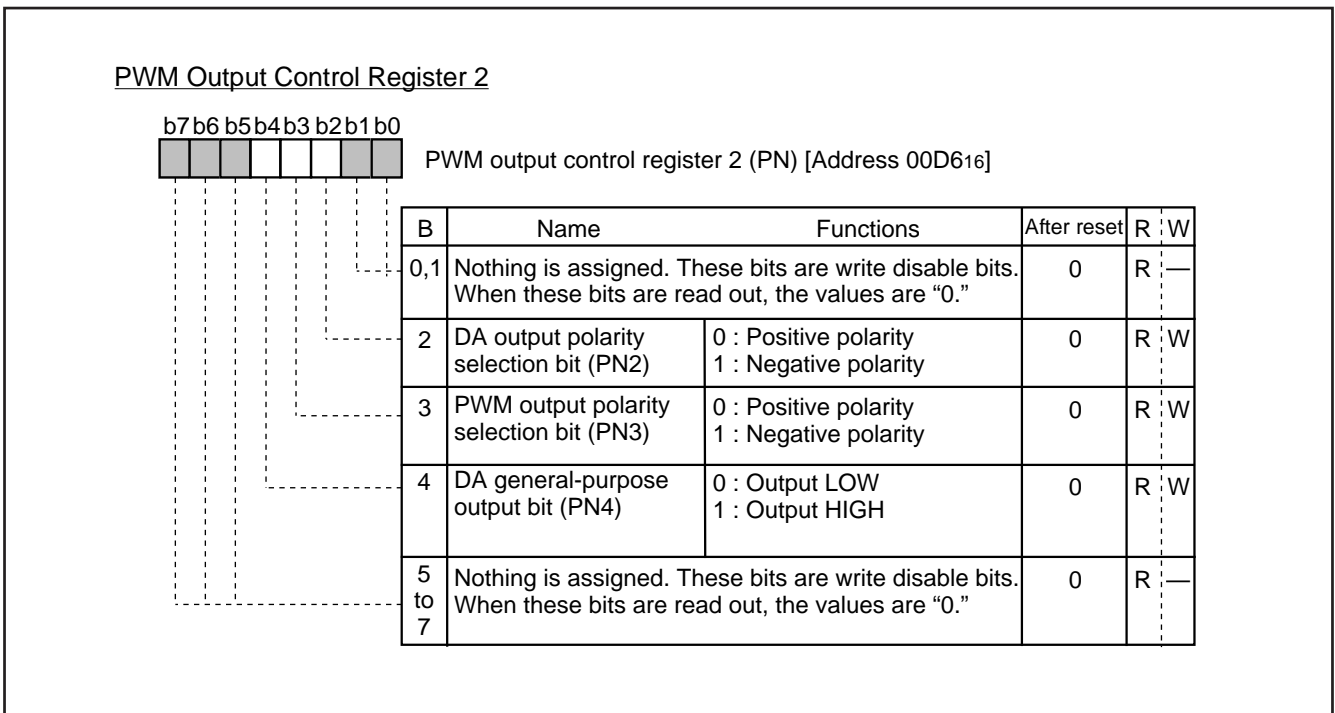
PWM Output Control Register 2

b7 b6 b5 b4 b3 b2 b1 b0

PWM output control register 2 (PN) [Address 00D6$_{16}$]

| B | Name | Functions | After reset | R | W |
|---|---|---|---|---|---|
| 0,1 | Nothing is assigned. These bits are write disable bits. When these bits are read out, the values are "0." | | 0 | R | — |
| 2 | DA output polarity selection bit (PN2) | 0 : Positive polarity 1 : Negative polarity | 0 | R | W |
| 3 | PWM output polarity selection bit (PN3) | 0 : Positive polarity 1 : Negative polarity | 0 | R | W |
| 4 | DA general-purpose output bit (PN4) | 0 : Output LOW 1 : Output HIGH | 0 | R | W |
| 5 to 7 | Nothing is assigned. These bits are write disable bits. When these bits are read out, the values are "0." | | 0 | R | — |